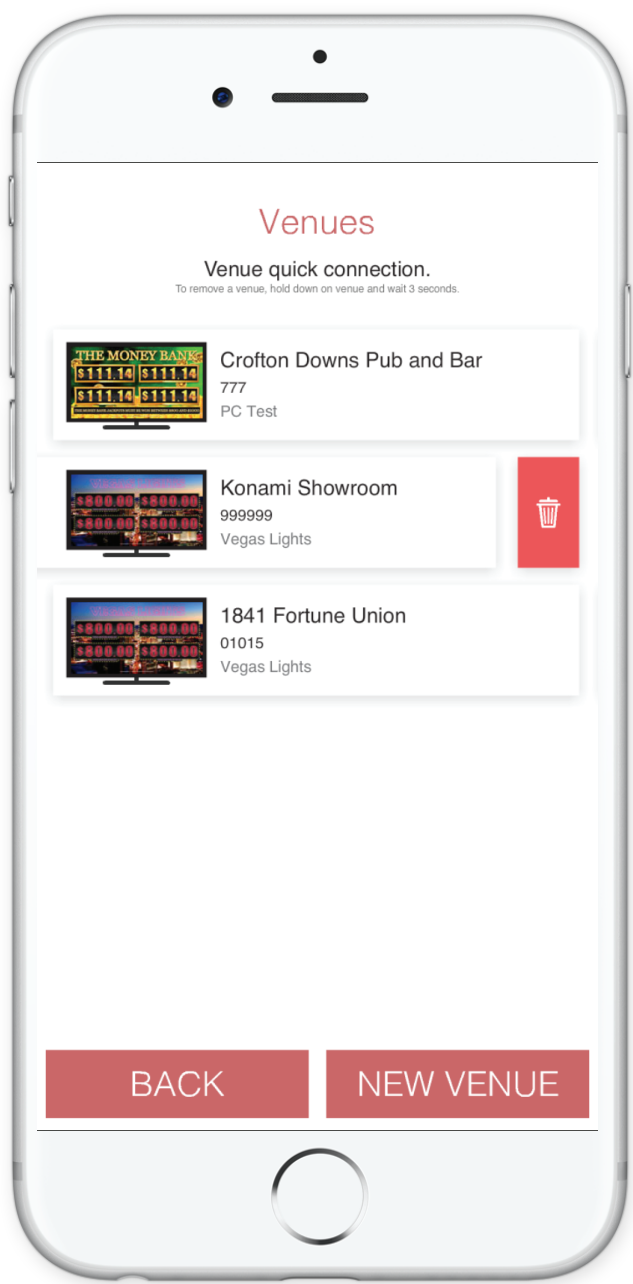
Venues

Venue quick connection.
To remove a venue, hold down on venue and wait 3 seconds.

THE MONEY BANK
$111.14 $111.14
$111.14 $111.14

Crofton Downs Pub and Bar
777
PC Test

$800.00 $800.00
$800.00 $800.00

Konami Showroom
999999
Vegas Lights

$800.00 $800.00
$800.00 $800.00

1841 Fortune Union
01015
Vegas Lights

BACK

NEW VENUE